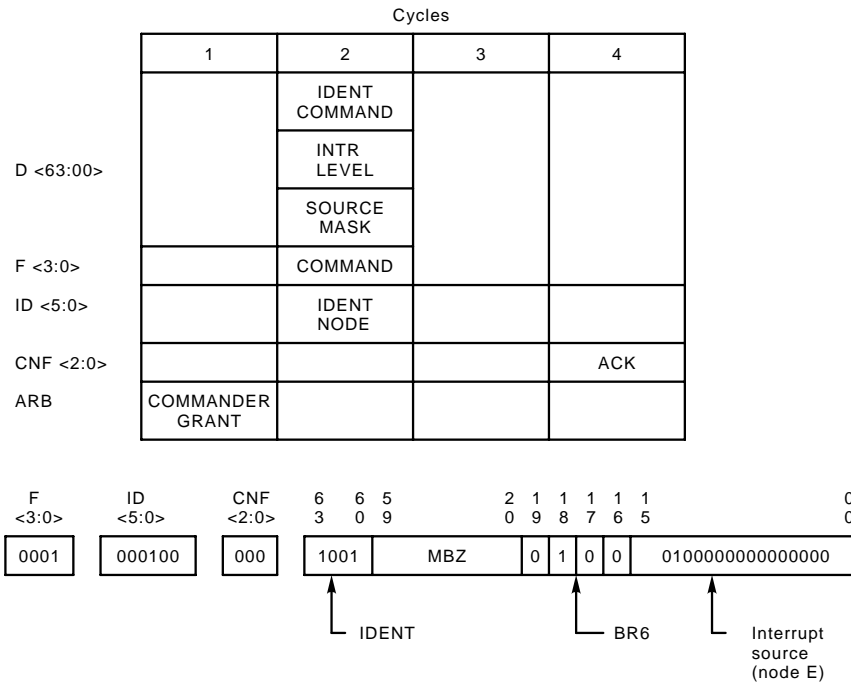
Cycles

| | 1 | 2 | 3 | 4 |
|---|---|---|---|---|
| D <63:00> | | IDENT COMMAND | | |
| | | INTR LEVEL | | |
| | | SOURCE MASK | | |
| F <3:0> | | COMMAND | | |
| ID <5:0> | | IDENT NODE | | |
| CNF <2:0> | | | | ACK |
| ARB | COMMANDER GRANT | | | |

F <3:0>
ID <5:0>
CNF <2:0>
6 3
6 0
5 9
2 0
1 9
1 8
1 7
1 6
1 5
0 0

0001
000100
000
1001
MBZ
0
1
0
0
0100000000000000

IDENT
BR6
Interrupt source (node E)